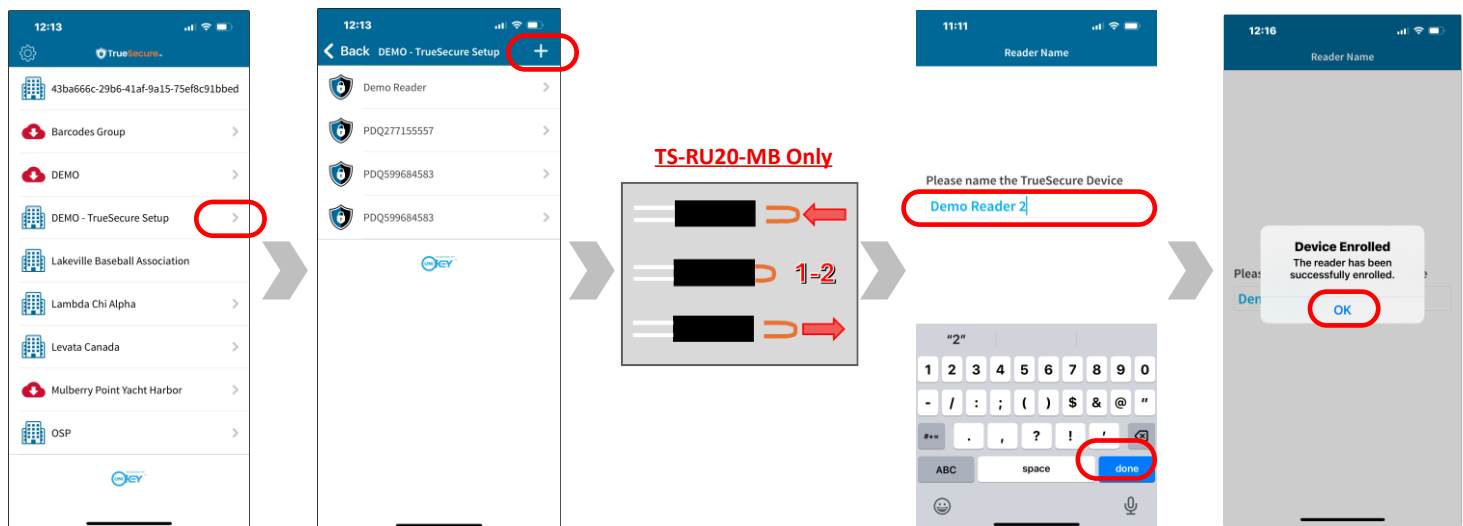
12:13

TrueSecure

43ba666c-29b6-41af-9a15-75ef8c91bbed

Barcodes Group

DEMO

DEMO - TrueSecure Setup

Lakeville Baseball Association

Lambda Chi Alpha

Levata Canada

Mulberry Point Yacht Harbor

OSP

UNIKEY

12:13

Back DEMO - TrueSecure Setup +

Demo Reader

PDQ277155557

PDQ599684583

PDQ599684583

UNIKEY

TS-RU20-MB Only

1-2

11:11

Reader Name

Please name the TrueSecure Device

Demo Reader 2

"2"

1 2 3 4 5 6 7 8 9 0

- / : ; ( ) $ & @ "

#+= . , ? ! '

ABC space done

12:16

Reader Name

Device Enrolled

The reader has been successfully enrolled.

OK

Pleas

Den